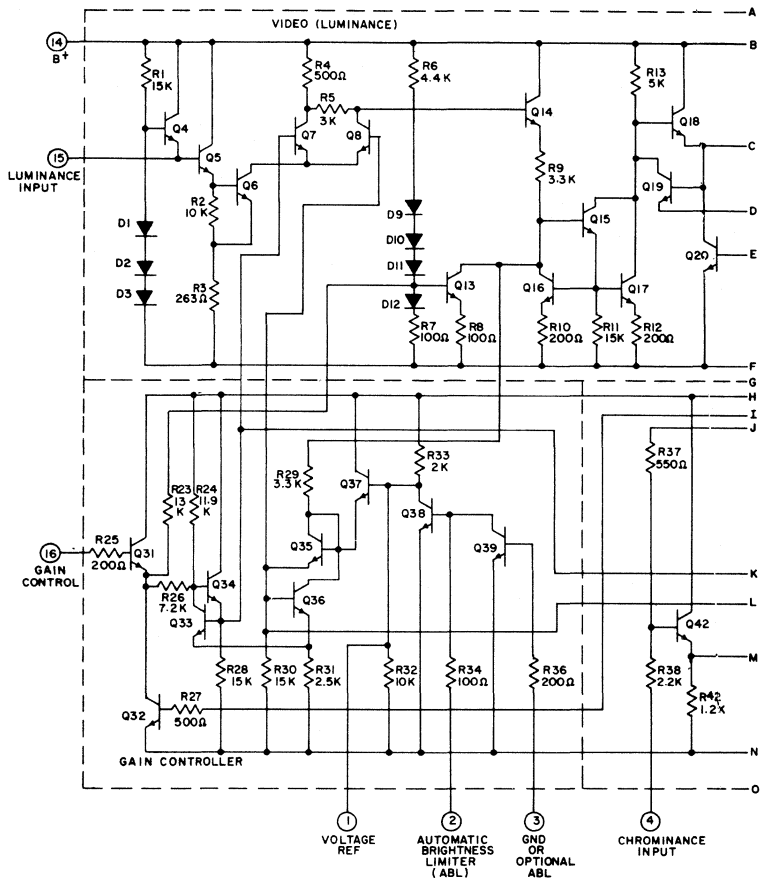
VIDEO (LUMINANCE)
A
B
14
B+
R1
15K
Q4
R4
500Ω
R5
3K
R6
4.4K
Q14
R13
5K
Q18
C
15
LUMINANCE INPUT
Q5
Q6
Q7
Q8
R9
3.3K
Q19
D
R2
10K
Q15
D1
D9
D10
D2
D11
Q20
E
D3
R3
263Ω
D12
Q13
Q16
Q17
R7
100Ω
R8
100Ω
R10
200Ω
R11
15K
R12
200Ω
F
G
H
I
J
R33
2K
R37
550Ω
R29
3.3K
R23
13K
R24
11.9K
Q37
Q38
Q35
Q39
16
GAIN CONTROL
R25
200Ω
Q31
R26
7.2K
Q34
K
Q36
Q33
L
Q42
M
R28
15K
R30
15K
R31
2.5K
R32
10K
R34
100Ω
R36
200Ω
R38
2.2K
R42
1.2K
Q32
R27
500Ω
N
GAIN CONTROLLER
O
1
VOLTAGE REF
2
AUTOMATIC BRIGHTNESS LIMITER (ABL)
3
GND OR OPTIONAL ABL
4
CHROMINANCE INPUT